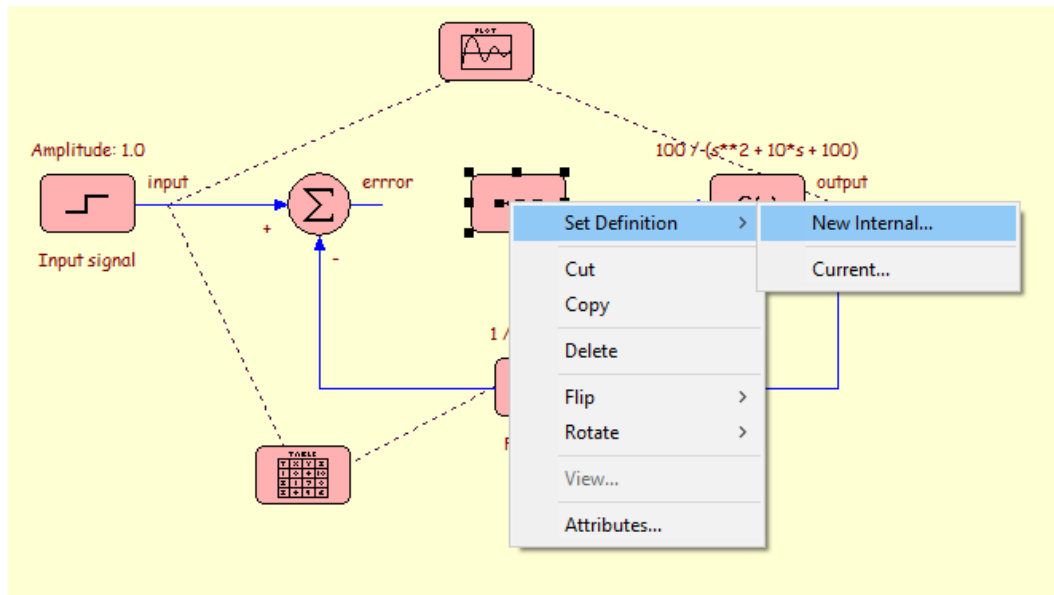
PLOT

Amplitude: 1.0

input

errror

100 / (s**2 + 10*s + 100)

output

Input signal

+

-

1 /

F

TABLE

Set Definition >

New Internal...

Current...

Cut

Copy

Delete

Flip >

Rotate >

View...

Attributes...